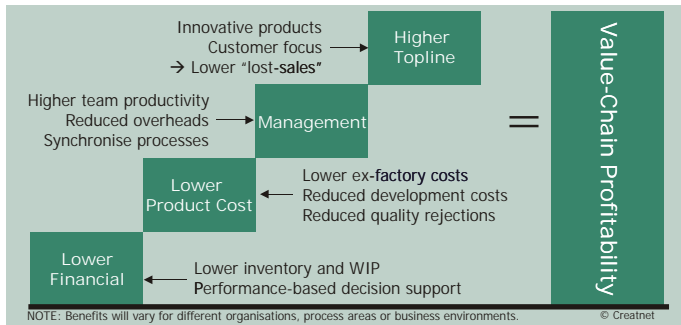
Innovative products
Customer focus
→ Lower "lost-sales"

Higher Topline

Higher team productivity
Reduced overheads
Synchronise processes

Management

Lower Product Cost

Lower ex-factory costs
Reduced development costs
Reduced quality rejections

Lower Financial

Lower inventory and WIP
Performance-based decision support

=

Value-Chain Profitability

NOTE: Benefits will vary for different organisations, process areas or business environments.

© Creatnet